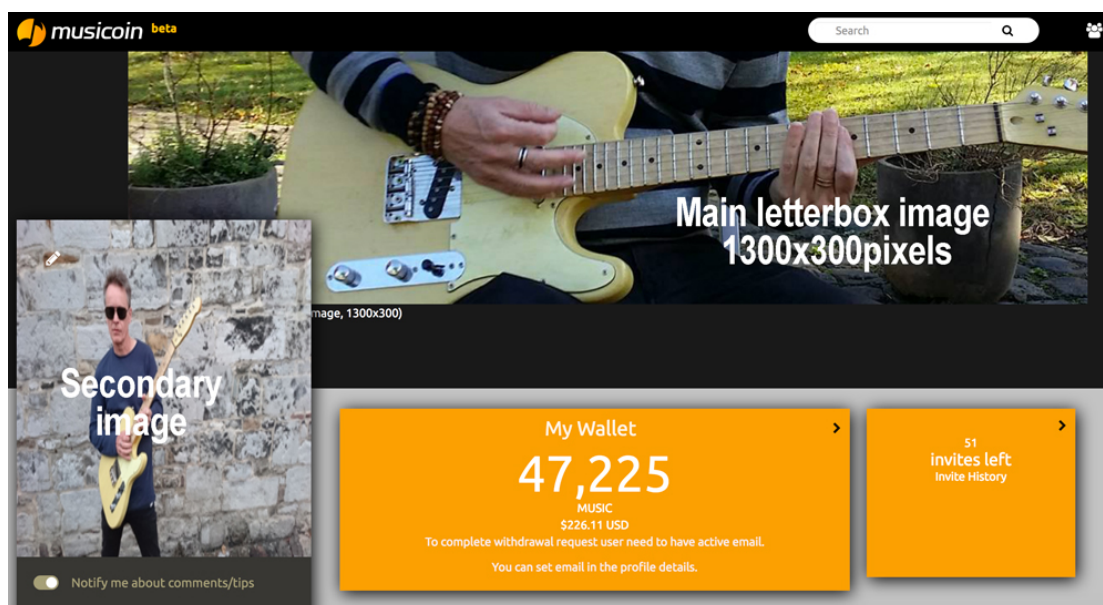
musicoin beta

Search

Main letterbox image
1300x300pixels

mage, 1300x300)

Secondary image

Notify me about comments/tips

My Wallet
47,225
MUSIC
$226.11 USD
To complete withdrawal request user need to have active email.
You can set email in the profile details.

51
invites left
Invite History